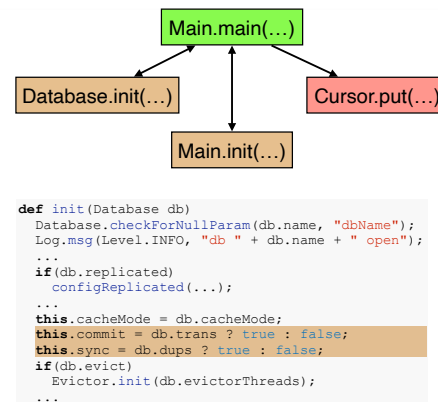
Main.main(…)

Database.init(…)

Cursor.put(…)

Main.init(…)

def init(Database db)
  Database.checkForNullParam(db.name, "dbName");
  Log.msg(Level.INFO, "db " + db.name + " open");
  ...
  if(db.replicated)
    configReplicated(...);
  ...
  this.cacheMode = db.cacheMode;
  this.commit = db.trans ? true : false;
  this.sync = db.dups ? true : false;
  if(db.evict)
    Evictor.init(db.evictorThreads);
  ...